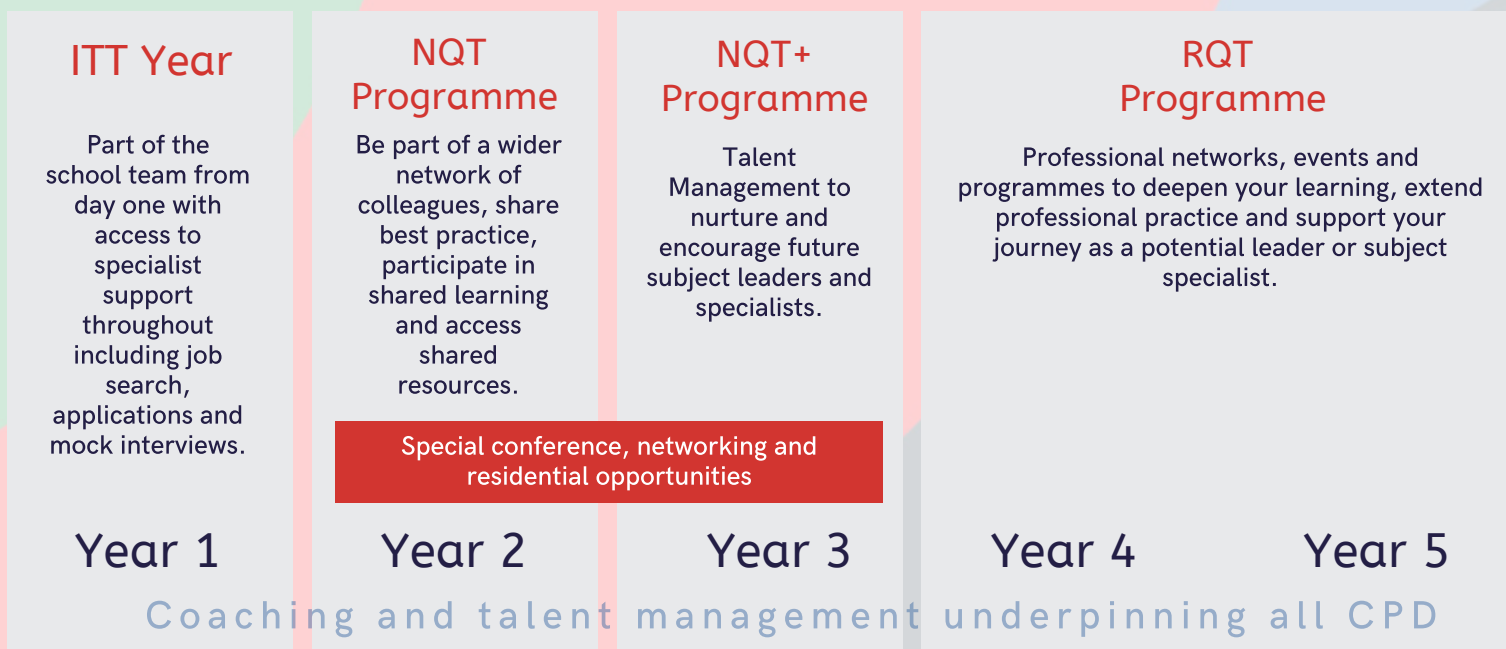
ITT Year

Part of the school team from day one with access to specialist support throughout including job search, applications and mock interviews.

NQT Programme

Be part of a wider network of colleagues, share best practice, participate in shared learning and access shared resources.

NQT+ Programme

Talent Management to nurture and encourage future subject leaders and specialists.

RQT Programme

Professional networks, events and programmes to deepen your learning, extend professional practice and support your journey as a potential leader or subject specialist.

Special conference, networking and residential opportunities

Year 1

Year 2

Year 3

Year 4

Year 5

Coaching and talent management underpinning all CPD